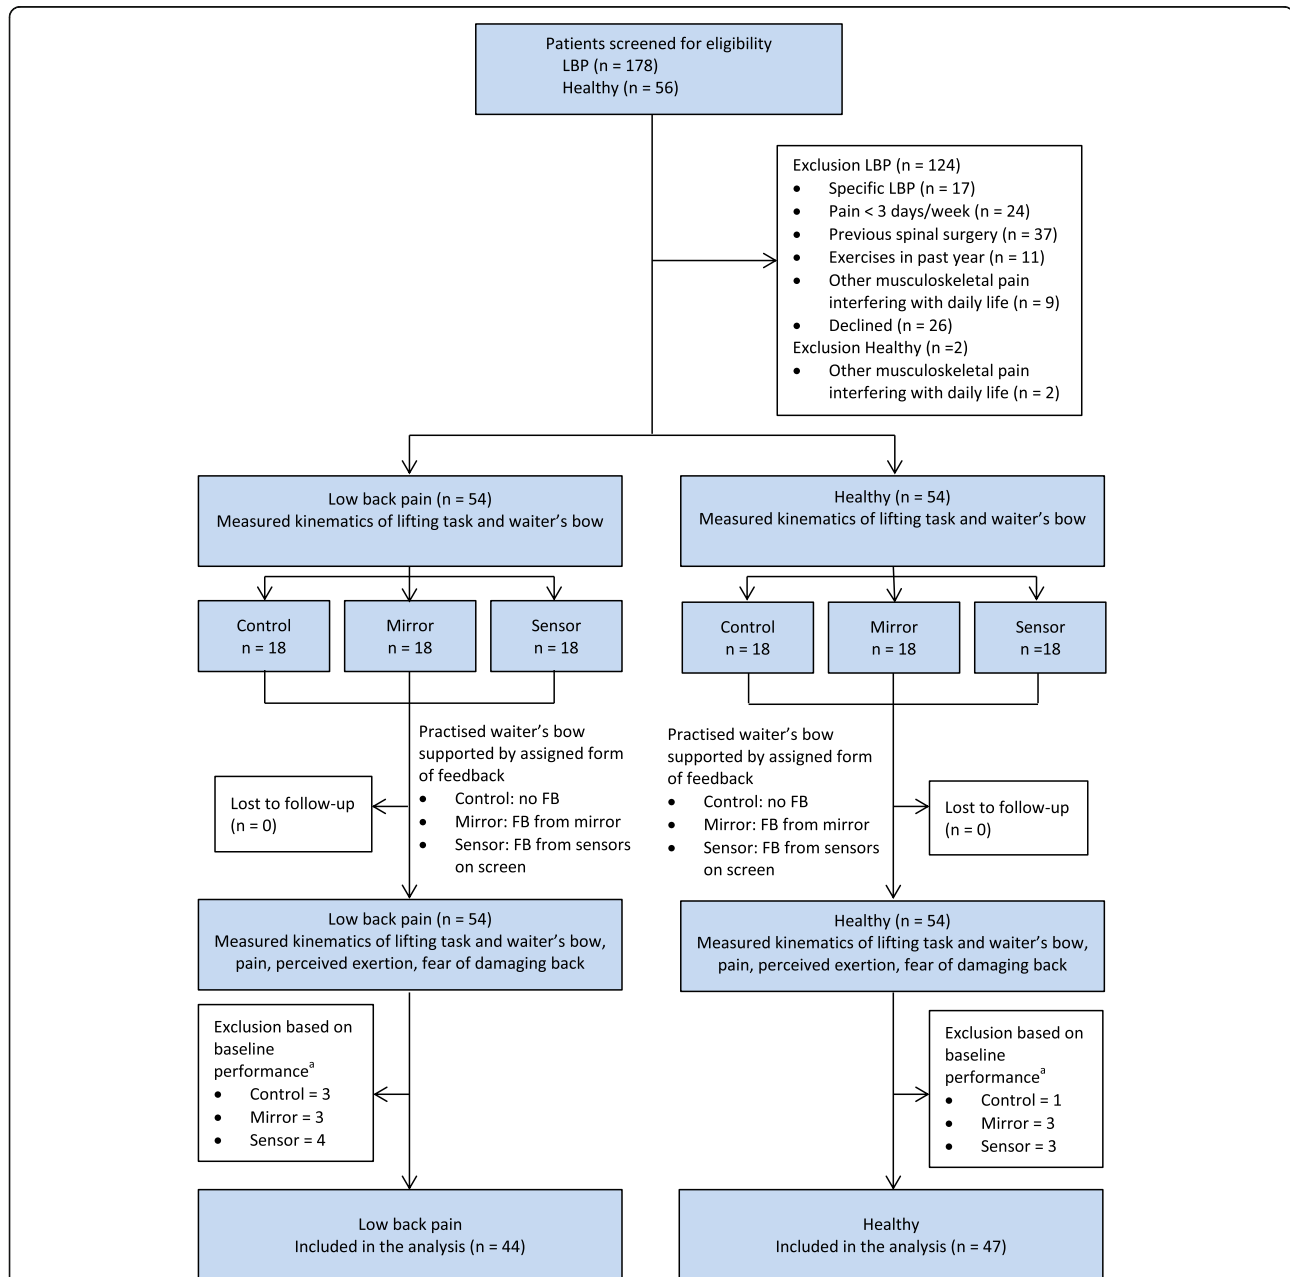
Patients screened for eligibility
LBP (n = 178)
Healthy (n = 56)

Exclusion LBP (n = 124)
- Specific LBP (n = 17)
- Pain < 3 days/week (n = 24)
- Previous spinal surgery (n = 37)
- Exercises in past year (n = 11)
- Other musculoskeletal pain interfering with daily life (n = 9)
- Declined (n = 26)

Exclusion Healthy (n =2)
- Other musculoskeletal pain interfering with daily life (n = 2)

Low back pain (n = 54)
Measured kinematics of lifting task and waiter's bow

Healthy (n = 54)
Measured kinematics of lifting task and waiter's bow

Control
n = 18

Mirror
n = 18

Sensor
n = 18

Control
n = 18

Mirror
n = 18

Sensor
n =18

Practised waiter's bow supported by assigned form of feedback
- Control: no FB
- Mirror: FB from mirror
- Sensor: FB from sensors on screen

Practised waiter's bow supported by assigned form of feedback
- Control: no FB
- Mirror: FB from mirror
- Sensor: FB from sensors on screen

Lost to follow-up
(n = 0)

Lost to follow-up
(n = 0)

Low back pain (n = 54)
Measured kinematics of lifting task and waiter's bow, pain, perceived exertion, fear of damaging back

Healthy (n = 54)
Measured kinematics of lifting task and waiter's bow, pain, perceived exertion, fear of damaging back

Exclusion based on baseline performance$^a$
- Control = 3
- Mirror = 3
- Sensor = 4

Exclusion based on baseline performance$^a$
- Control = 1
- Mirror = 3
- Sensor = 3

Low back pain
Included in the analysis (n = 44)

Healthy
Included in the analysis (n = 47)